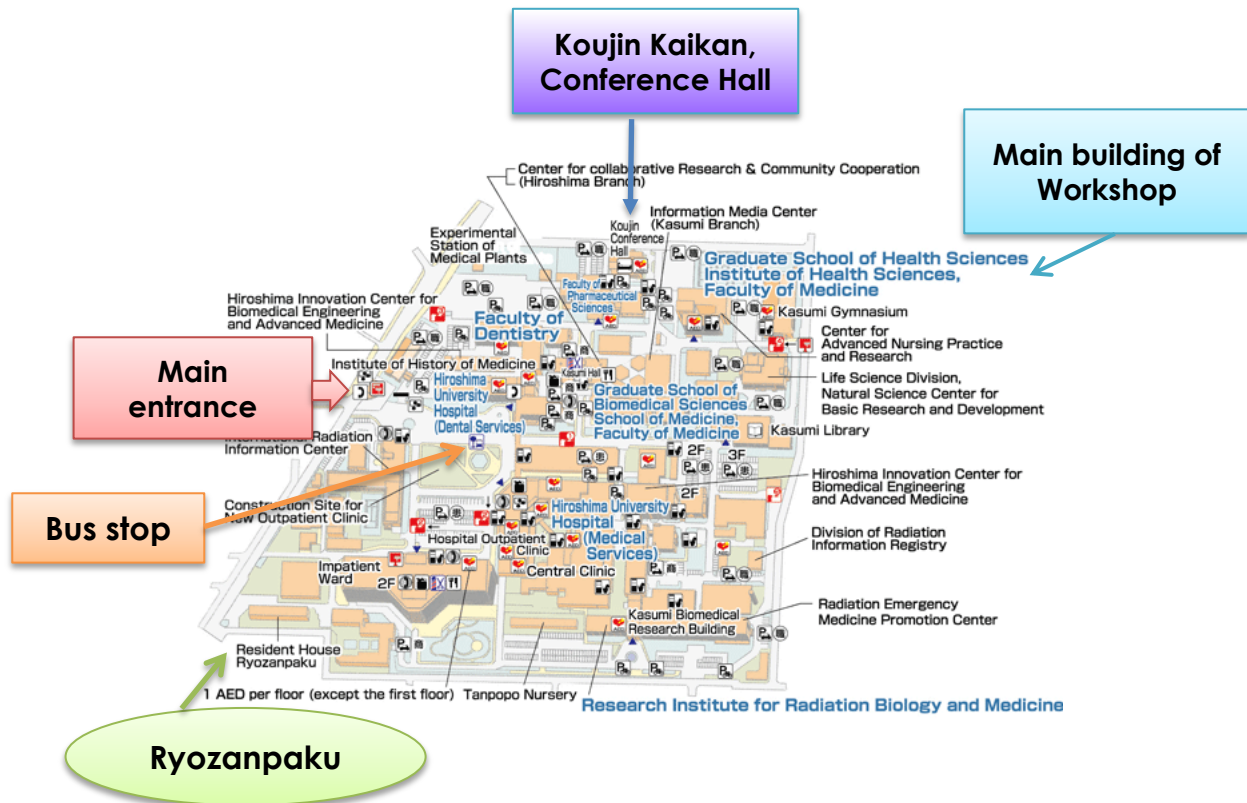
Koujin Kaikan, Conference Hall

Main building of Workshop

Center for collaborative Research & Community Cooperation (Hiroshima Branch)

Information Media Center (Kasumi Branch)

Koujin Conference Hall

Experimental Station of Medical Plants

Graduate School of Health Sciences Institute of Health Sciences, Faculty of Medicine

Hiroshima Innovation Center for Biomedical Engineering and Advanced Medicine

Faculty of Pharmaceutical Sciences

Faculty of Dentistry

Kasumi Gymnasium

Center for Advanced Nursing Practice and Research

Main entrance

Institute of History of Medicine

Kasumi Hall

Hiroshima University Hospital (Dental Services)

Graduate School of Biomedical Sciences School of Medicine, Faculty of Medicine

Life Science Division, Natural Science Center for Basic Research and Development

Kasumi Library

International Radiation Information Center

2F

3F

2F

Hiroshima Innovation Center for Biomedical Engineering and Advanced Medicine

Bus stop

Construction Site for New Outpatient Clinic

Hiroshima University Hospital (Medical Services)

Hospital Outpatient Clinic

Division of Radiation Information Registry

Impatient Ward

2F

Central Clinic

Kasumi Biomedical Research Building

Radiation Emergency Medicine Promotion Center

Resident House Ryozanpaku

1 AED per floor (except the first floor)

Tanpopo Nursery

Research Institute for Radiation Biology and Medicine

Ryozanpaku